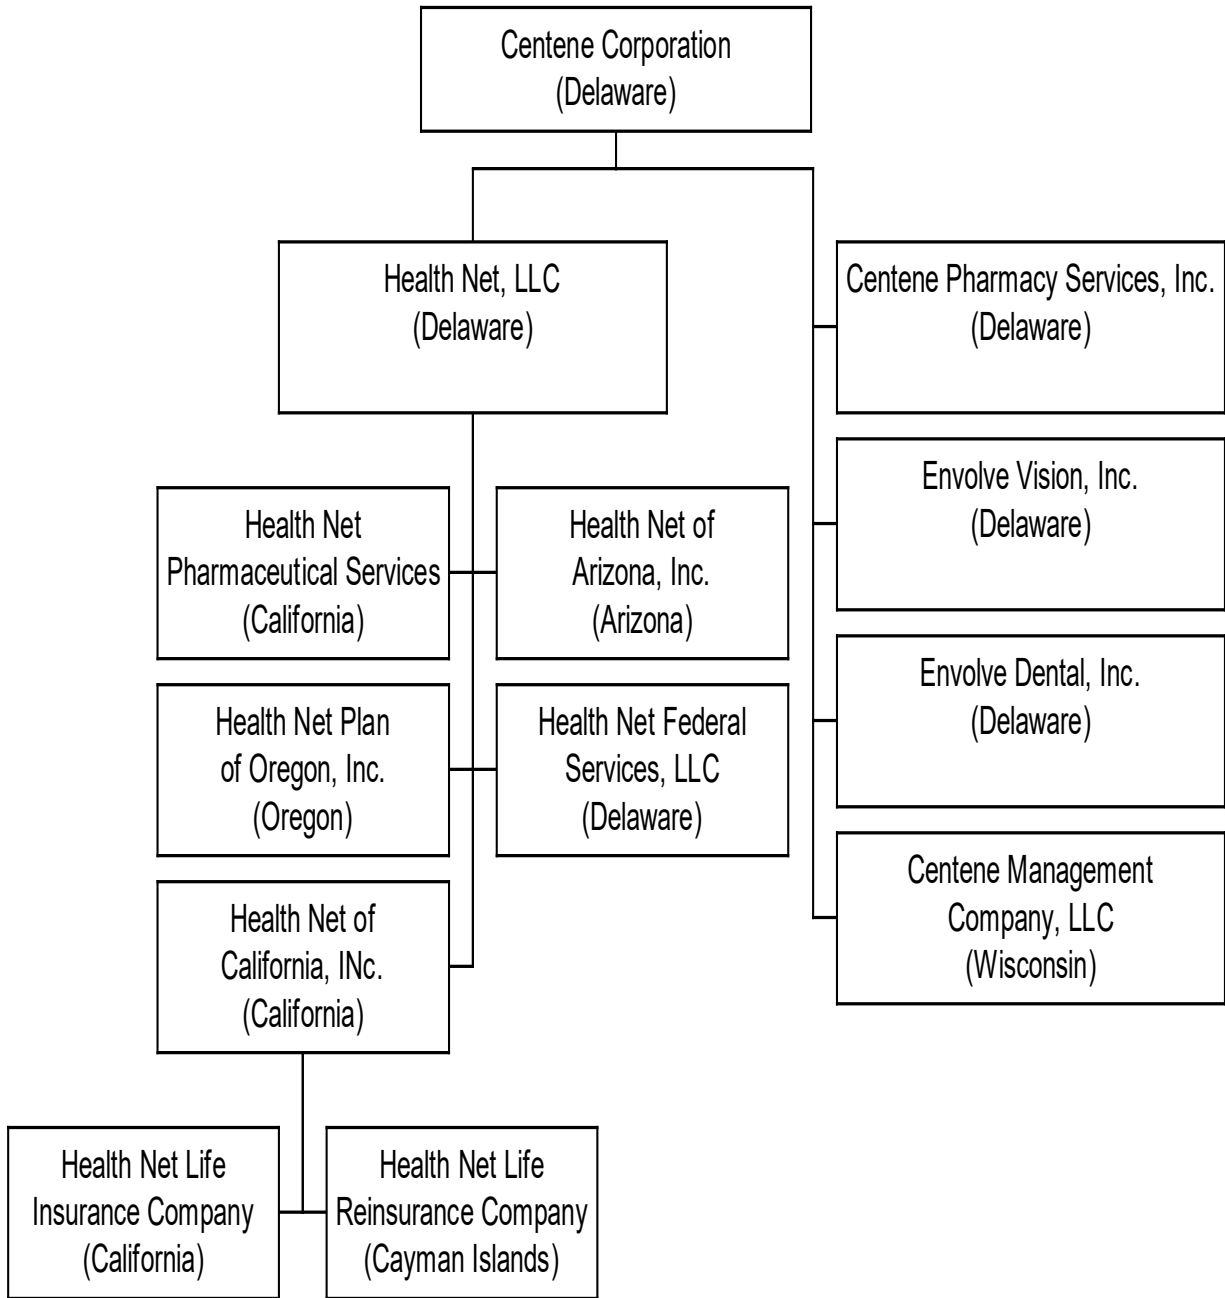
Centene Corporation
(Delaware)

Health Net, LLC
(Delaware)

Centene Pharmacy Services, Inc.
(Delaware)

Health Net
Pharmaceutical Services
(California)

Health Net of
Arizona, Inc.
(Arizona)

Envolve Vision, Inc.
(Delaware)

Health Net Plan
of Oregon, Inc.
(Oregon)

Health Net Federal
Services, LLC
(Delaware)

Envolve Dental, Inc.
(Delaware)

Health Net of
California, INc.
(California)

Centene Management
Company, LLC
(Wisconsin)

Health Net Life
Insurance Company
(California)

Health Net Life
Reinsurance Company
(Cayman Islands)